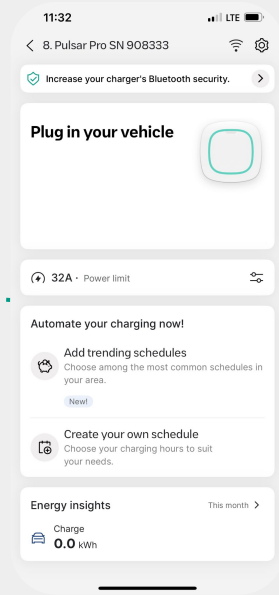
11:32

LTE

< 8. Pulsar Pro SN 908333

Increase your charger's Bluetooth security. >

Plug in your vehicle

32A · Power limit

Automate your charging now!

Add trending schedules
Choose among the most common schedules in your area.

New!

Create your own schedule
Choose your charging hours to suit your needs.

Energy insights

This month >

Charge
0.0 kWh